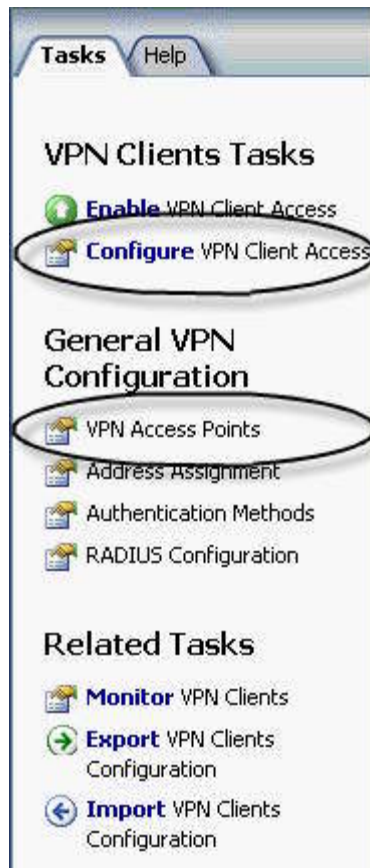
Tasks Help

VPN Clients Tasks

Enable VPN Client Access

Configure VPN Client Access

General VPN Configuration

VPN Access Points

Address Assignment

Authentication Methods

RADIUS Configuration

Related Tasks

Monitor VPN Clients

Export VPN Clients Configuration

Import VPN Clients Configuration